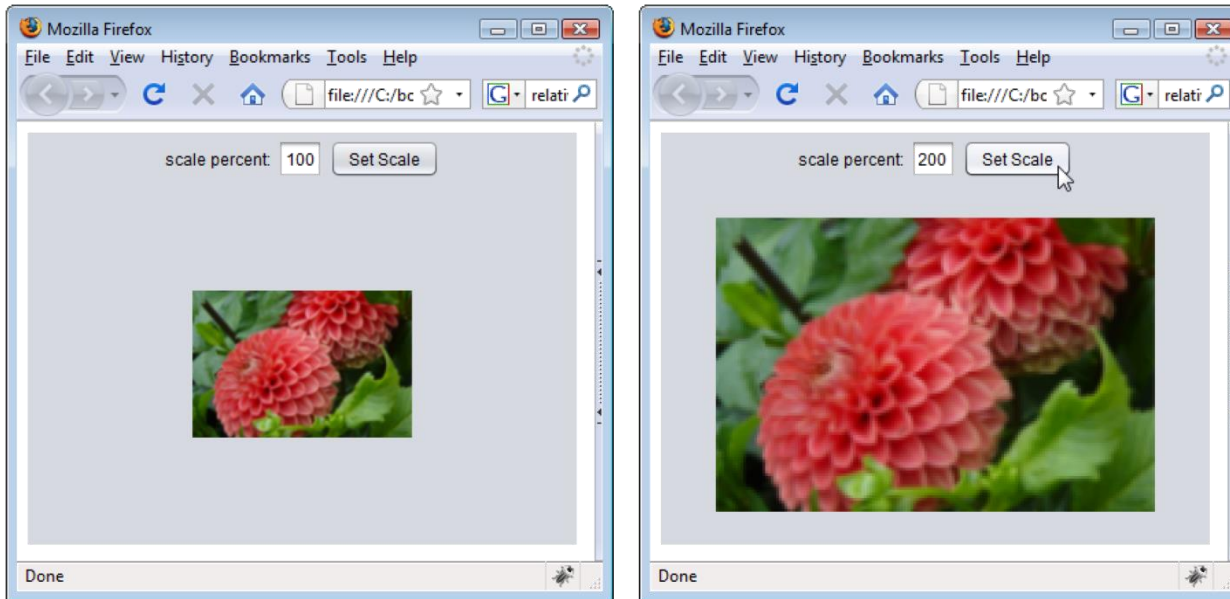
Mozilla Firefox

File Edit View History Bookmarks Tools Help

file:///C:/bc

relati

scale percent: 100 Set Scale

Done

Mozilla Firefox

File Edit View History Bookmarks Tools Help

file:///C:/bc

relati

scale percent: 200 Set Scale

Done